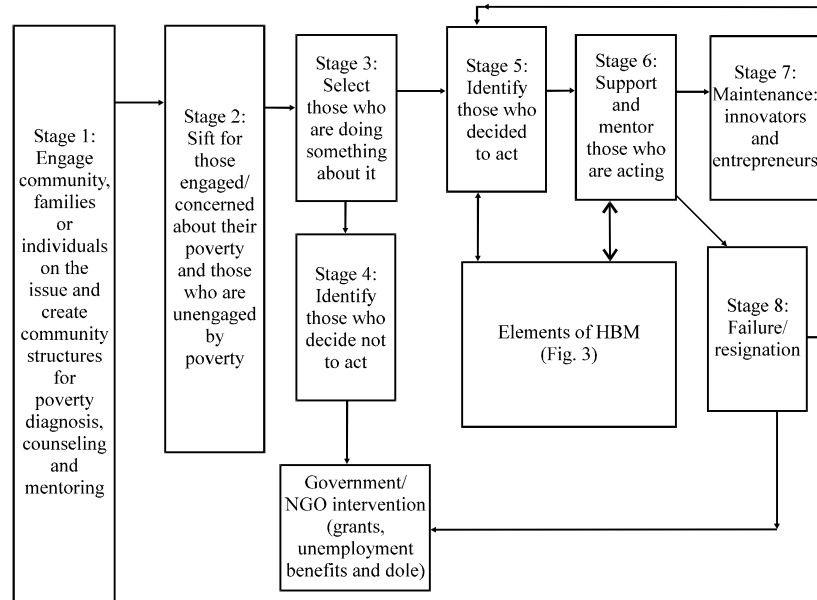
Stage 1: Engage community, families or individuals on the issue and create community structures for poverty diagnosis, counseling and mentoring

Stage 2: Sift for those engaged/ concerned about their poverty and those who are unengaged by poverty

Stage 3: Select those who are doing something about it

Stage 4: Identify those who decide not to act

Government/ NGO intervention (grants, unemployment benefits and dole)

Stage 5: Identify those who decided to act

Stage 6: Support and mentor those who are acting

Stage 7: Maintenance: innovators and entrepreneurs

Elements of HBM (Fig. 3)

Stage 8: Failure/ resignation